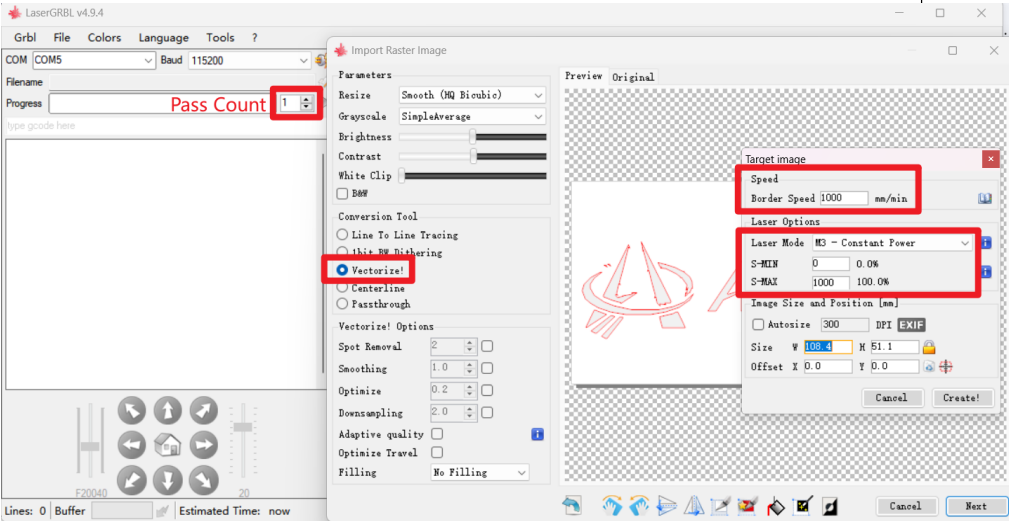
LaserGRBL v4.9.4

Grbl File Colors Language Tools ?

COM COM5 Baud 115200

Filename

Progress Pass Count 1

type gcode here

F20040 20

Lines: 0 Buffer Estimated Time: now

Import Raster Image

Parameters

Resize Smooth (HQ Bicubic)

Grayscale SimpleAverage

Brightness

Contrast

White Clip

B&W

Conversion Tool

Line To Line Tracing

1bit BW Dithering

Vectorize!

Centerline

Passthrough

Vectorize! Options

Spot Removal 2

Smoothing 1.0

Optimize 0.2

Downsampling 2.0

Adaptive quality

Optimize Travel

Filling No Filling

Preview Original

Target image

Speed

Border Speed 1000 mm/min

Laser Options

Laser Mode M3 - Constant Power

S-MIN 0 0.0%

S-MAX 1000 100.0%

Image Size and Position [mm]

Autosize 300 DPI EXIF

Size W 108.4 H 51.1

Offset X 0.0 Y 0.0

Cancel Create!

Cancel Next